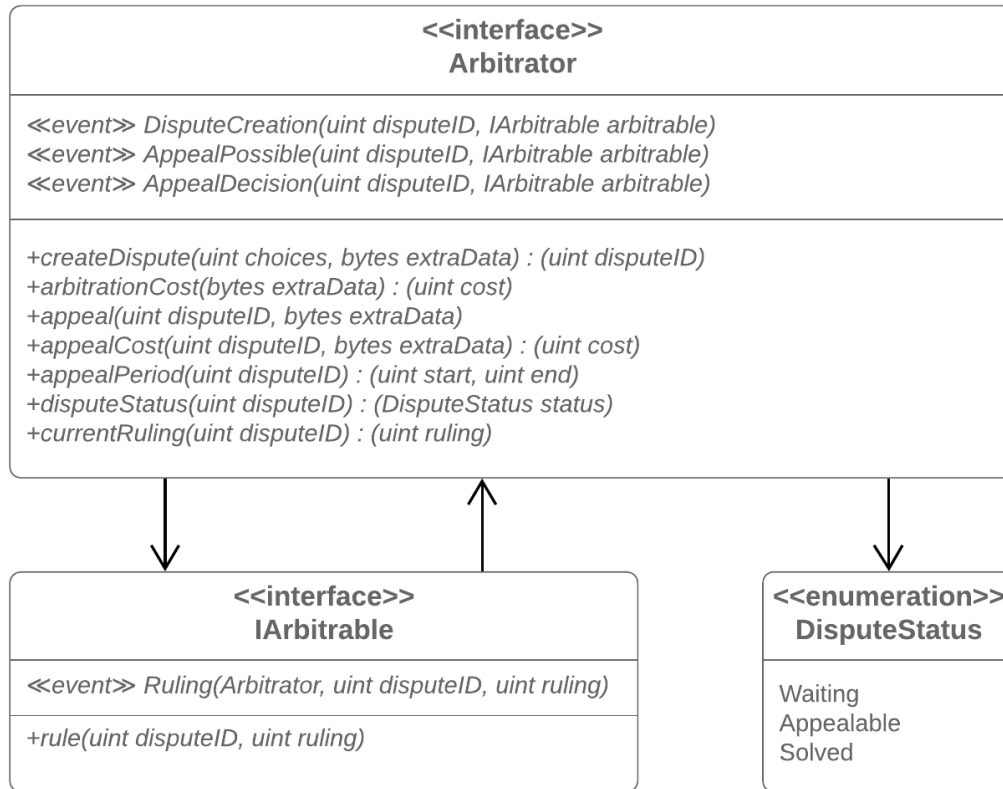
<<interface>>
Arbitrator

≪event≫ DisputeCreation(uint disputeID, IArbitrable arbitrable)
≪event≫ AppealPossible(uint disputeID, IArbitrable arbitrable)
≪event≫ AppealDecision(uint disputeID, IArbitrable arbitrable)

+createDispute(uint choices, bytes extraData) : (uint disputeID)
+arbitrationCost(bytes extraData) : (uint cost)
+appeal(uint disputeID, bytes extraData)
+appealCost(uint disputeID, bytes extraData) : (uint cost)
+appealPeriod(uint disputeID) : (uint start, uint end)
+disputeStatus(uint disputeID) : (DisputeStatus status)
+currentRuling(uint disputeID) : (uint ruling)

<<interface>>
IArbitrable

≪event≫ Ruling(Arbitrator, uint disputeID, uint ruling)

+rule(uint disputeID, uint ruling)

<<enumeration>>
DisputeStatus

Waiting
Appealable
Solved